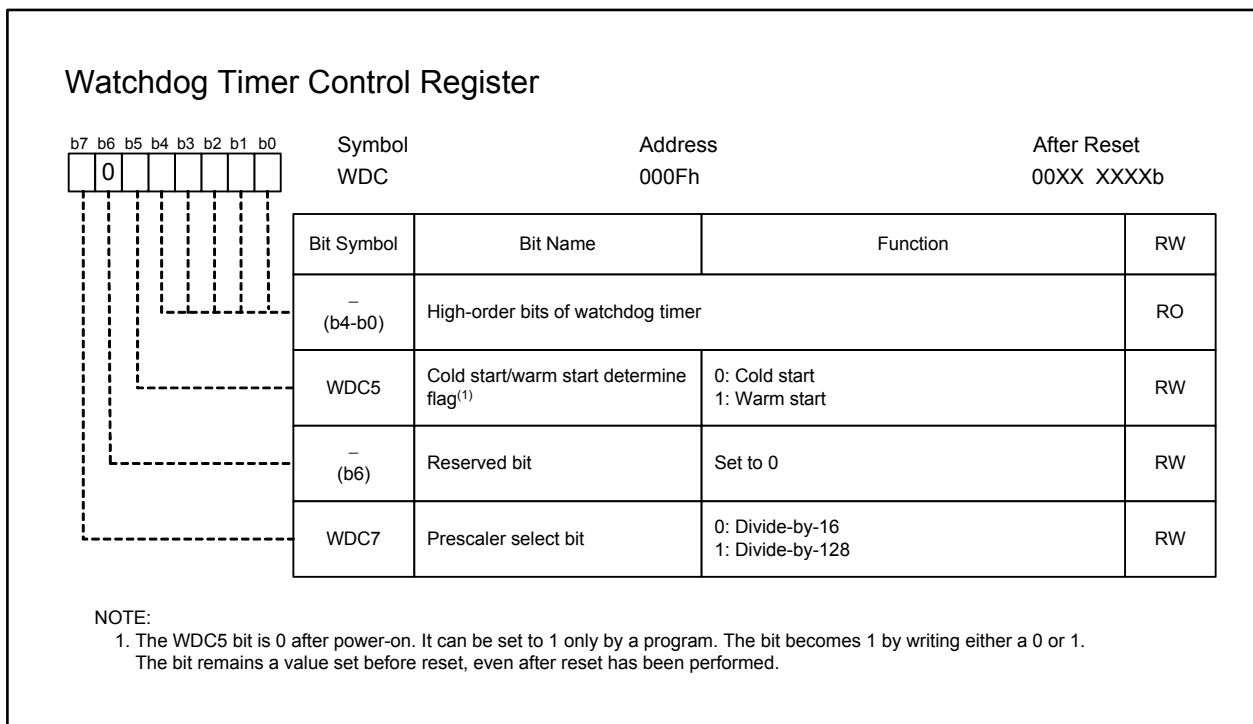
Watchdog Timer Control Register

b7 b6 b5 b4 b3 b2 b1 b0

0

Symbol
WDC

Address
000Fh

After Reset
00XX XXXXb

| Bit Symbol | Bit Name | Function | RW |
|---|---|---|---|
| – (b4-b0) | High-order bits of watchdog timer | | RO |
| WDC5 | Cold start/warm start determine flag$^{(1)}$ | 0: Cold start 1: Warm start | RW |
| – (b6) | Reserved bit | Set to 0 | RW |
| WDC7 | Prescaler select bit | 0: Divide-by-16 1: Divide-by-128 | RW |

NOTE:
1. The WDC5 bit is 0 after power-on. It can be set to 1 only by a program. The bit becomes 1 by writing either a 0 or 1. The bit remains a value set before reset, even after reset has been performed.